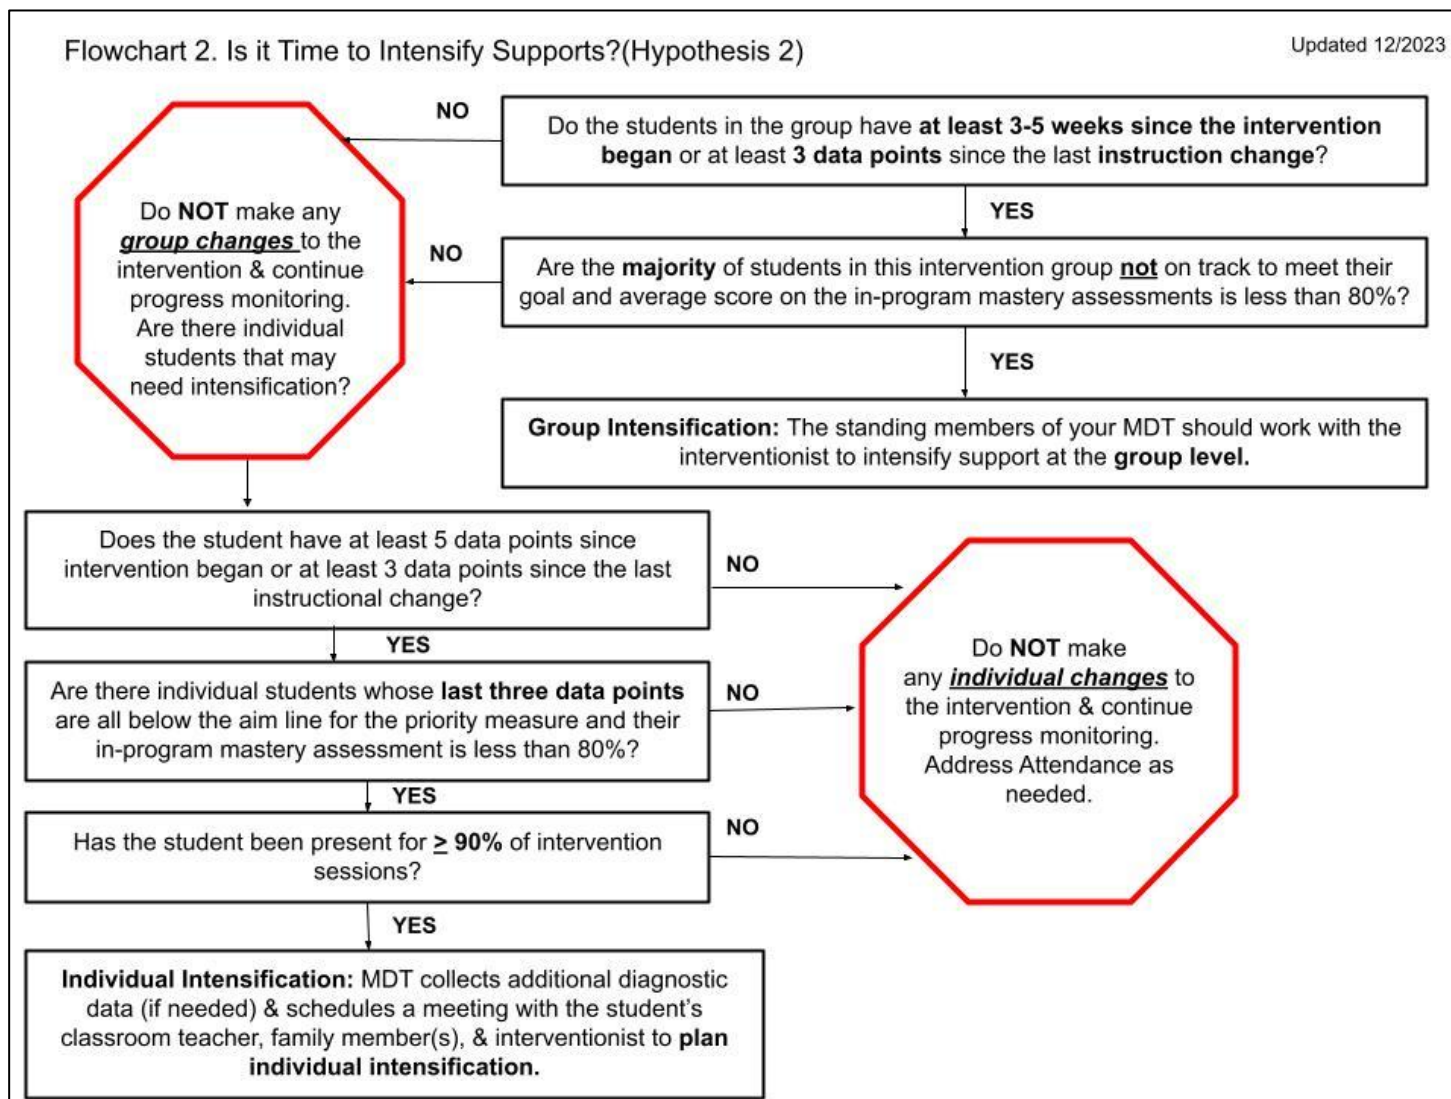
Flowchart 2. Is it Time to Intensify Supports?(Hypothesis 2)

Updated 12/2023

Do the students in the group have at least 3-5 weeks since the intervention began or at least 3 data points since the last instruction change?

NO

Do NOT make any group changes to the intervention & continue progress monitoring. Are there individual students that may need intensification?

YES

Are the majority of students in this intervention group not on track to meet their goal and average score on the in-program mastery assessments is less than 80%?

NO

YES

Group Intensification: The standing members of your MDT should work with the interventionist to intensify support at the group level.

Does the student have at least 5 data points since intervention began or at least 3 data points since the last instructional change?

NO

Do NOT make any individual changes to the intervention & continue progress monitoring. Address Attendance as needed.

YES

Are there individual students whose last three data points are all below the aim line for the priority measure and their in-program mastery assessment is less than 80%?

NO

YES

Has the student been present for $\geq$ 90% of intervention sessions?

NO

YES

Individual Intensification: MDT collects additional diagnostic data (if needed) & schedules a meeting with the student's classroom teacher, family member(s), & interventionist to plan individual intensification.